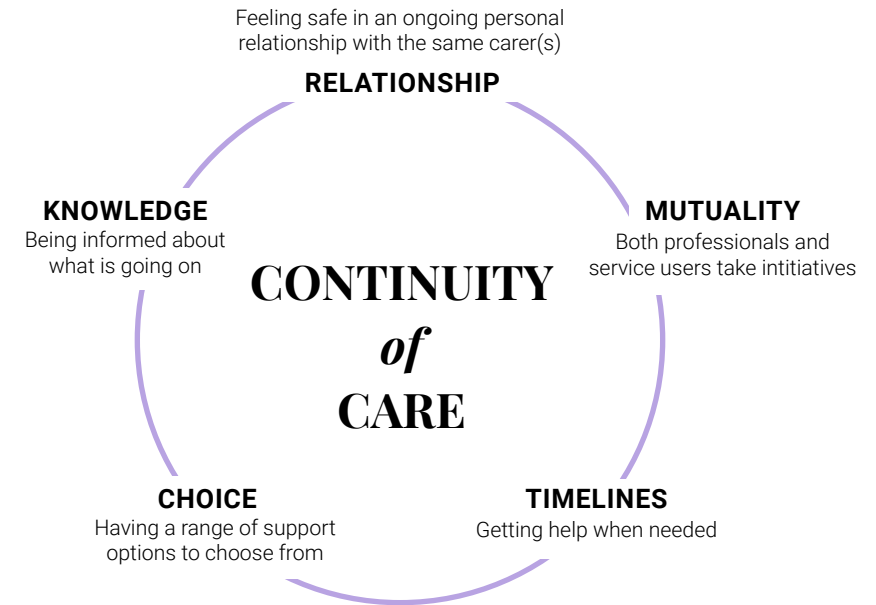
Feeling safe in an ongoing personal relationship with the same carer(s)

RELATIONSHIP

KNOWLEDGE
Being informed about what is going on

MUTUALITY
Both professionals and service users take intitiatives

CONTINUITY
of
CARE

CHOICE
Having a range of support options to choose from

TIMELINES
Getting help when needed